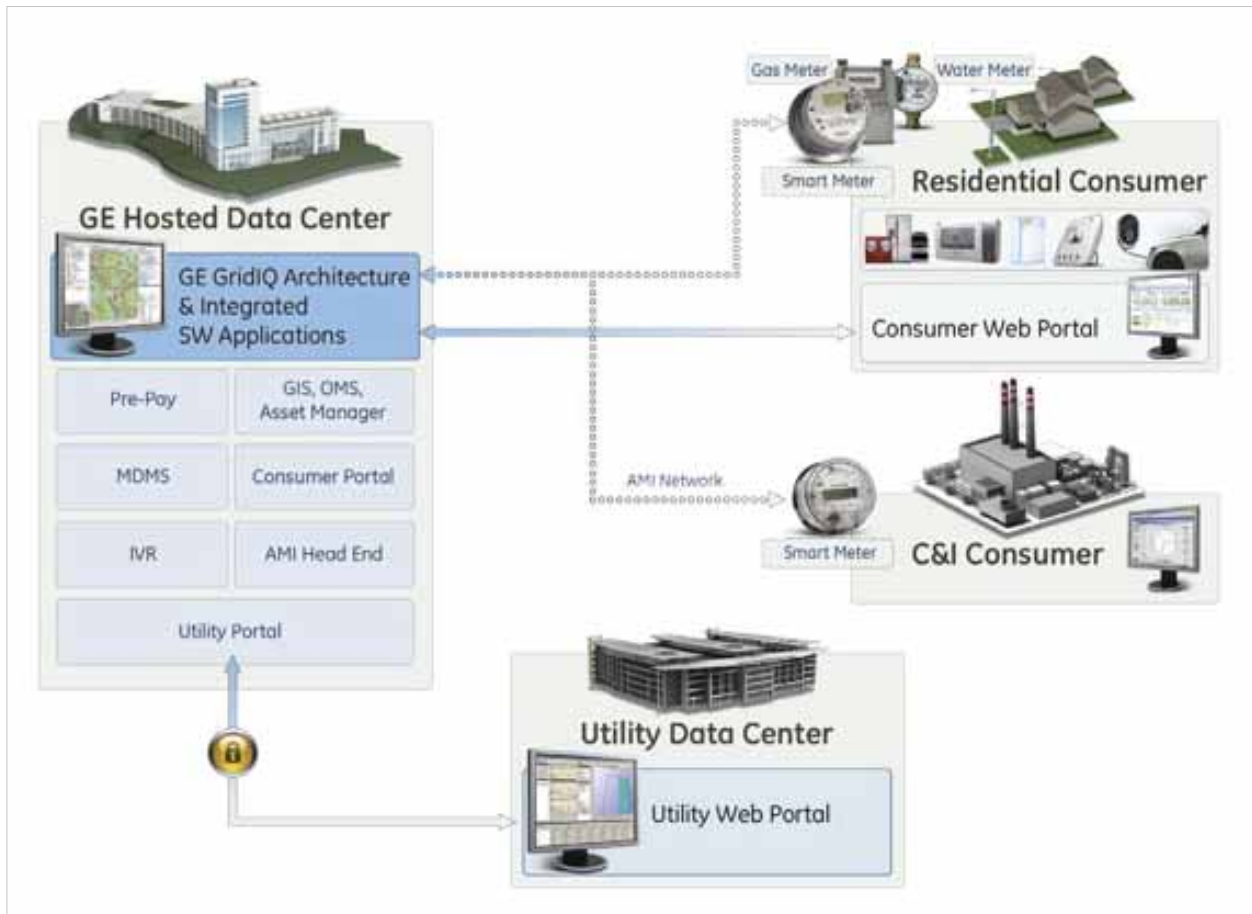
GE Hosted Data Center

GE GridIQ Architecture & Integrated SW Applications

Pre-Pay

GIS, OMS, Asset Manager

MDMS

Consumer Portal

IVR

AMI Head End

Utility Portal

Gas Meter

Water Meter

Smart Meter

Residential Consumer

Consumer Web Portal

AMI Network

Smart Meter

C&I Consumer

Utility Data Center

Utility Web Portal